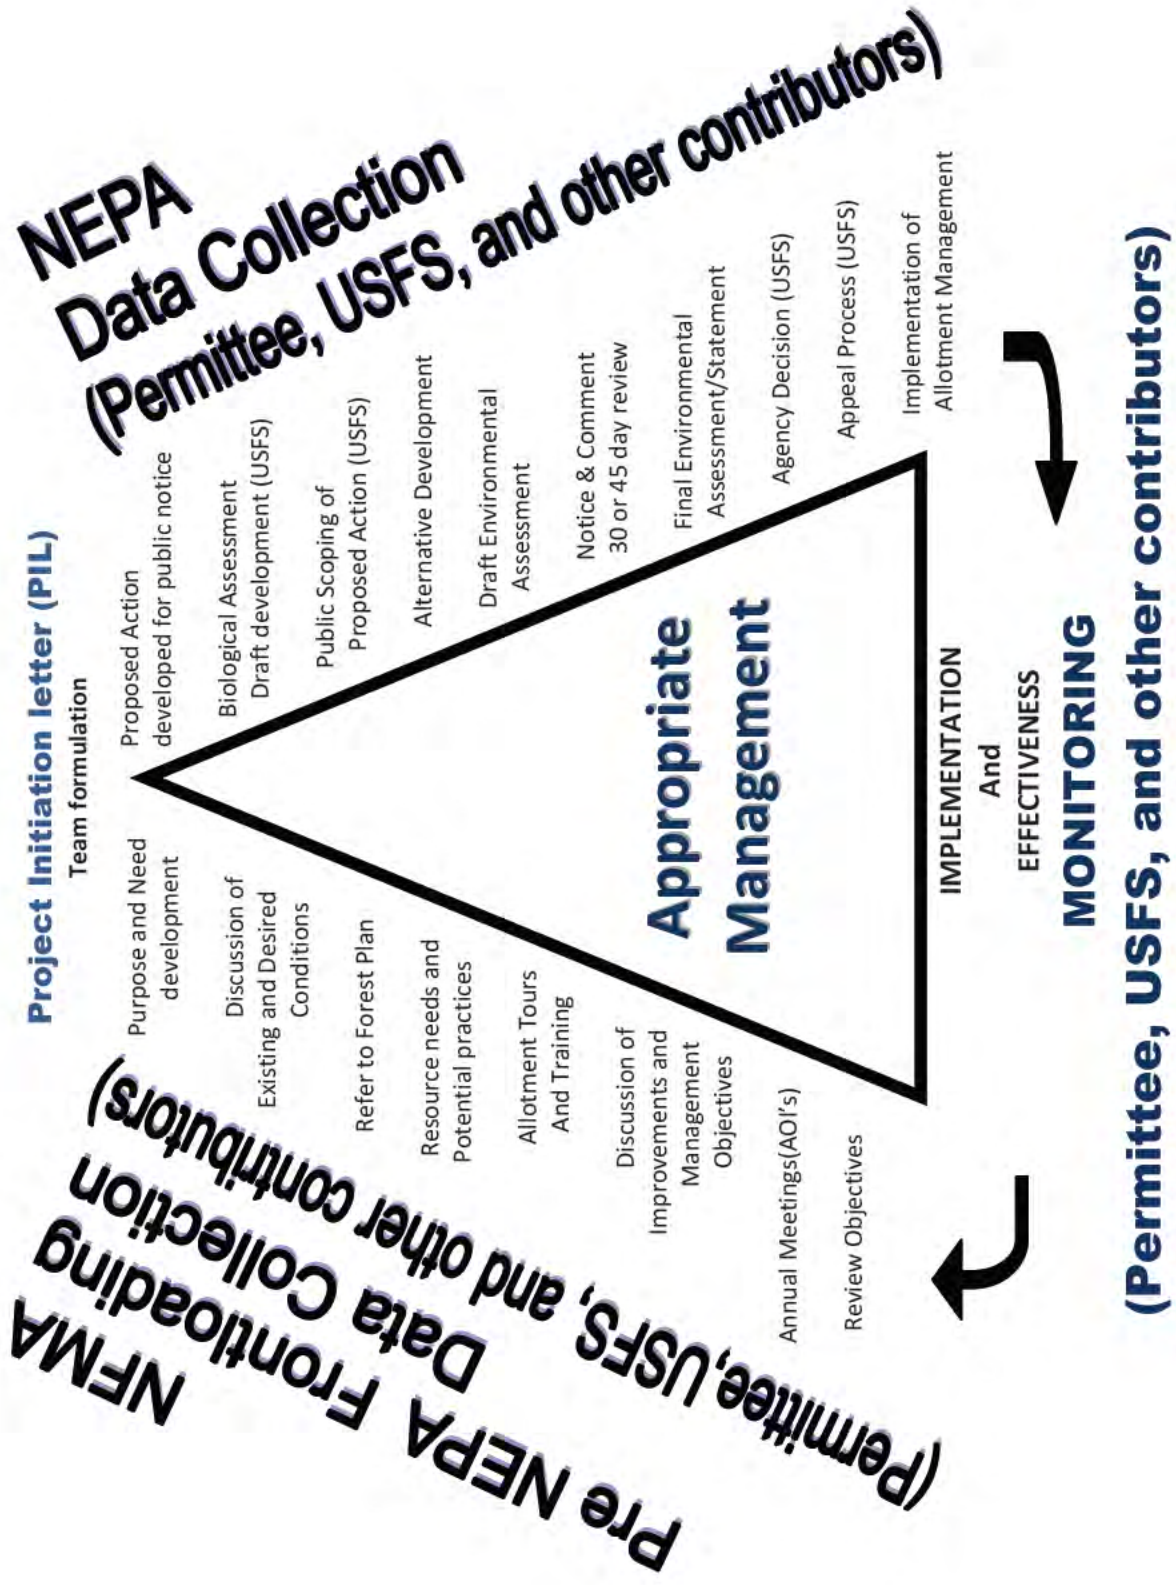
Project Initiation letter (PIL)
Team formulation

NEPA
Data Collection
(Permittee, USFS, and other contributors)

Proposed Action developed for public notice

Biological Assessment Draft development (USFS)

Public Scoping of Proposed Action (USFS)

Alternative Development

Draft Environmental Assessment

Notice & Comment 30 or 45 day review

Final Environmental Assessment/Statement

Agency Decision (USFS)

Appeal Process (USFS)

Implementation of Allotment Management

Purpose and Need development

Discussion of Existing and Desired Conditions

Refer to Forest Plan

Resource needs and Potential practices

Allotment Tours And Training

Discussion of Improvements and Management Objectives

Annual Meetings(AOI's)

Review Objectives

Appropriate Management

IMPLEMENTATION And EFFECTIVENESS
MONITORING
(Permittee, USFS, and other contributors)

NFMA
Pre NEPA Frontloading
Data Collection
(Permittee, USFS, and other contributors)